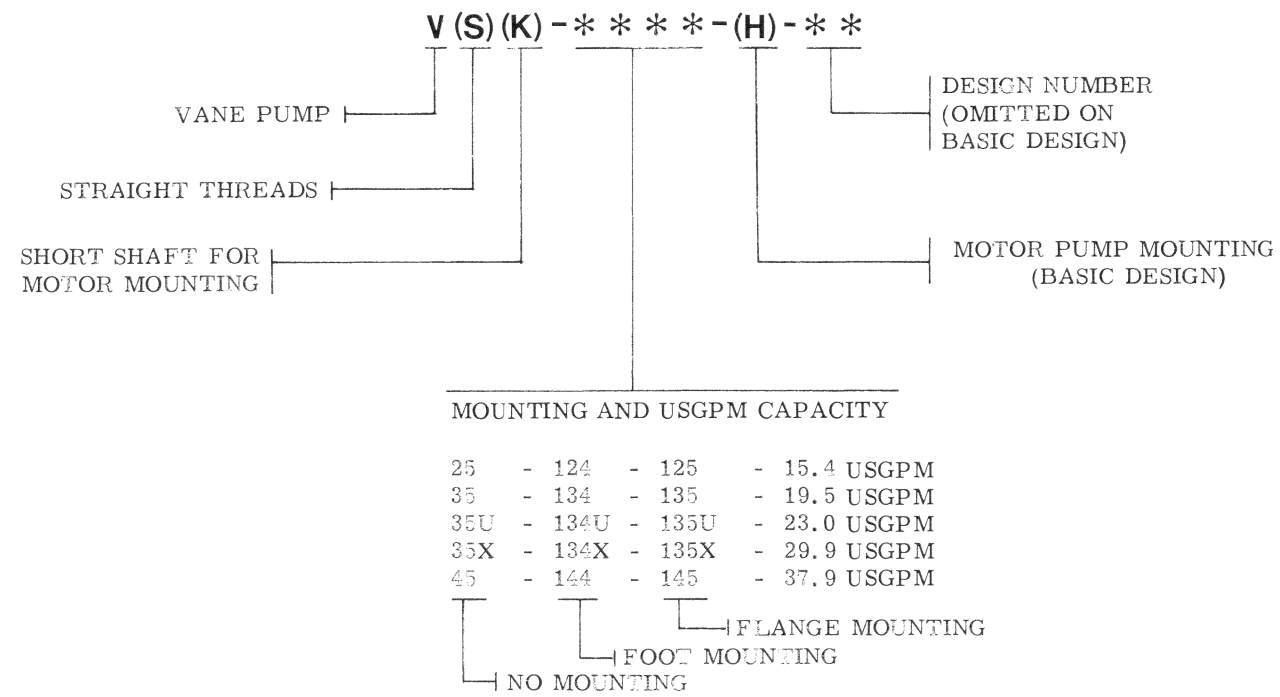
V (S) (K) - * * * * - (H) - * *

VANE PUMP

STRAIGHT THREADS

SHORT SHAFT FOR MOTOR MOUNTING

DESIGN NUMBER (OMITTED ON BASIC DESIGN)

MOTOR PUMP MOUNTING (BASIC DESIGN)

MOUNTING AND USGPM CAPACITY

25 - 124 - 125 - 15.4 USGPM
35 - 134 - 135 - 19.5 USGPM
35U - 134U - 135U - 23.0 USGPM
35X - 134X - 135X - 29.9 USGPM
45 - 144 - 145 - 37.9 USGPM

FLANGE MOUNTING

FOOT MOUNTING

NO MOUNTING